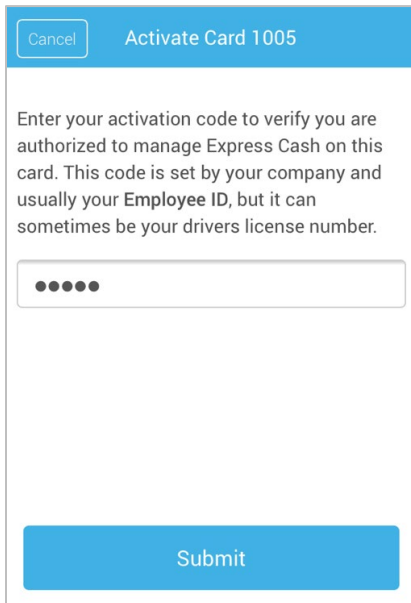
Cancel

Activate Card 1005

Enter your activation code to verify you are authorized to manage Express Cash on this card. This code is set by your company and usually your Employee ID, but it can sometimes be your drivers license number.

●●●●●

Submit